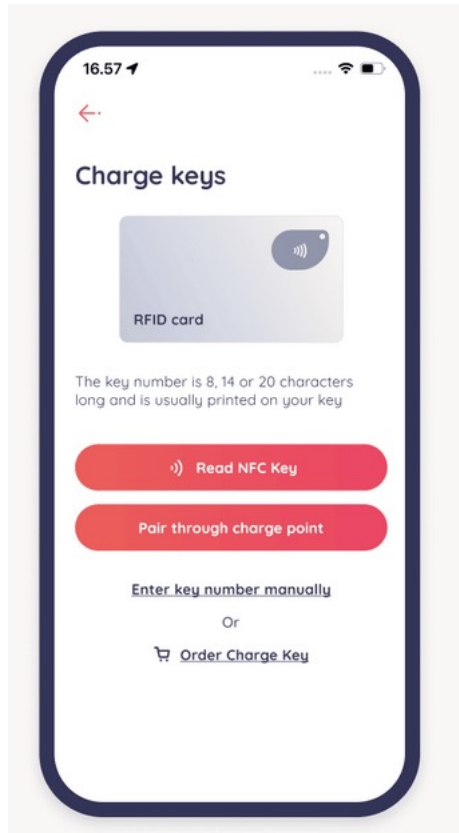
16.57

Charge keys

RFID card

The key number is 8, 14 or 20 characters long and is usually printed on your key

Read NFC Key

Pair through charge point

Enter key number manually

Or

Order Charge Key